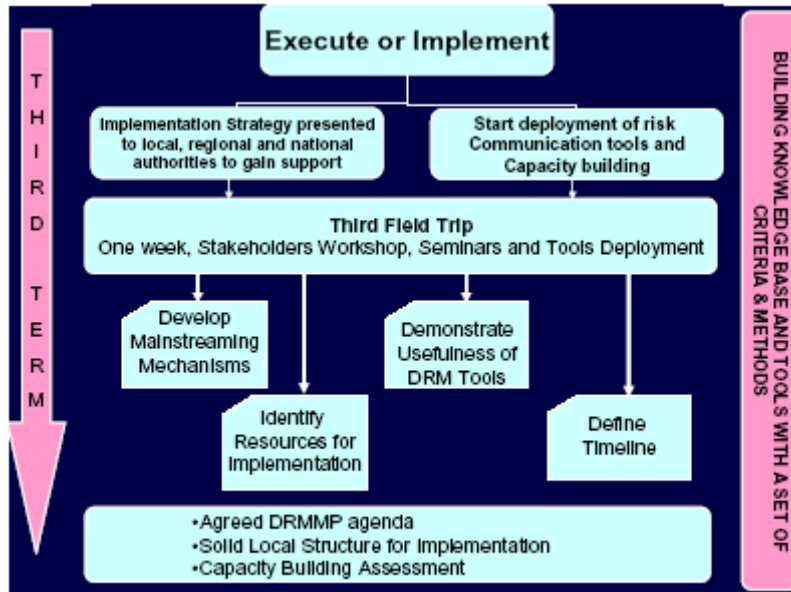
THIRD TERM

Execute or Implement

Implementation Strategy presented to local, regional and national authorities to gain support

Start deployment of risk Communication tools and Capacity building

Third Field Trip
One week, Stakeholders Workshop, Seminars and Tools Deployment

Develop Mainstreaming Mechanisms

Identify Resources for Implementation

Demonstrate Usefulness of DRM Tools

Define Timeline

•Agreed DRMMP agenda
•Solid Local Structure for Implementation
•Capacity Building Assessment

BUILDING KNOWLEDGE BASE AND TOOLS WITH A SET OF CRITERIA & METHODS